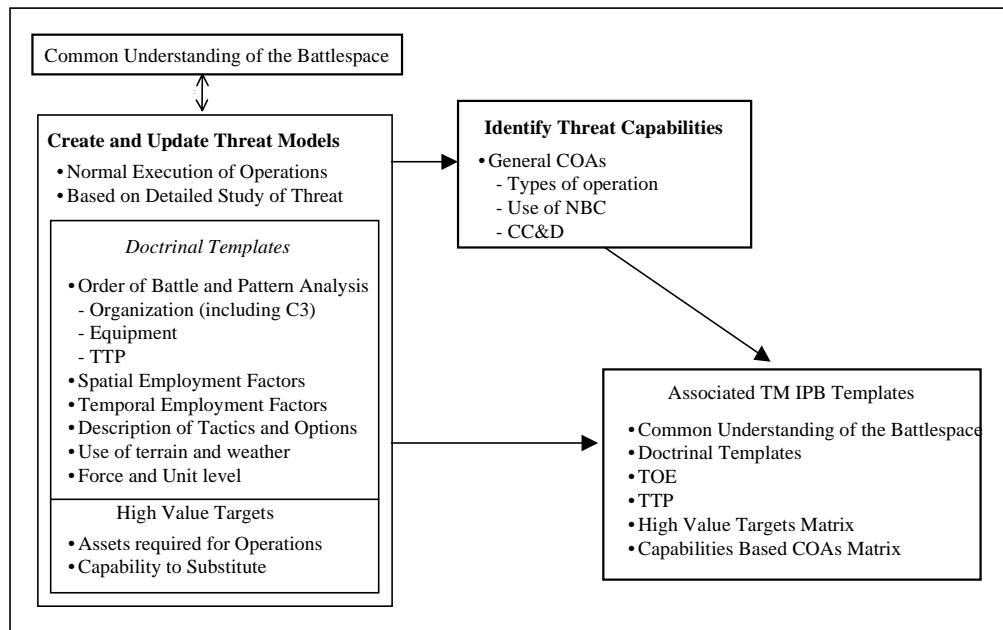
Common Understanding of the Battlespace

Create and Update Threat Models
• Normal Execution of Operations
• Based on Detailed Study of Threat

Doctrinal Templates

• Order of Battle and Pattern Analysis
- Organization (including C3)
- Equipment
- TTP
• Spatial Employment Factors
• Temporal Employment Factors
• Description of Tactics and Options
• Use of terrain and weather
• Force and Unit level

High Value Targets

• Assets required for Operations
• Capability to Substitute

Identify Threat Capabilities
• General COAs
- Types of operation
- Use of NBC
- CC&D

Associated TM IPB Templates

• Common Understanding of the Battlespace
• Doctrinal Templates
• TOE
• TTP
• High Value Targets Matrix
• Capabilities Based COAs Matrix